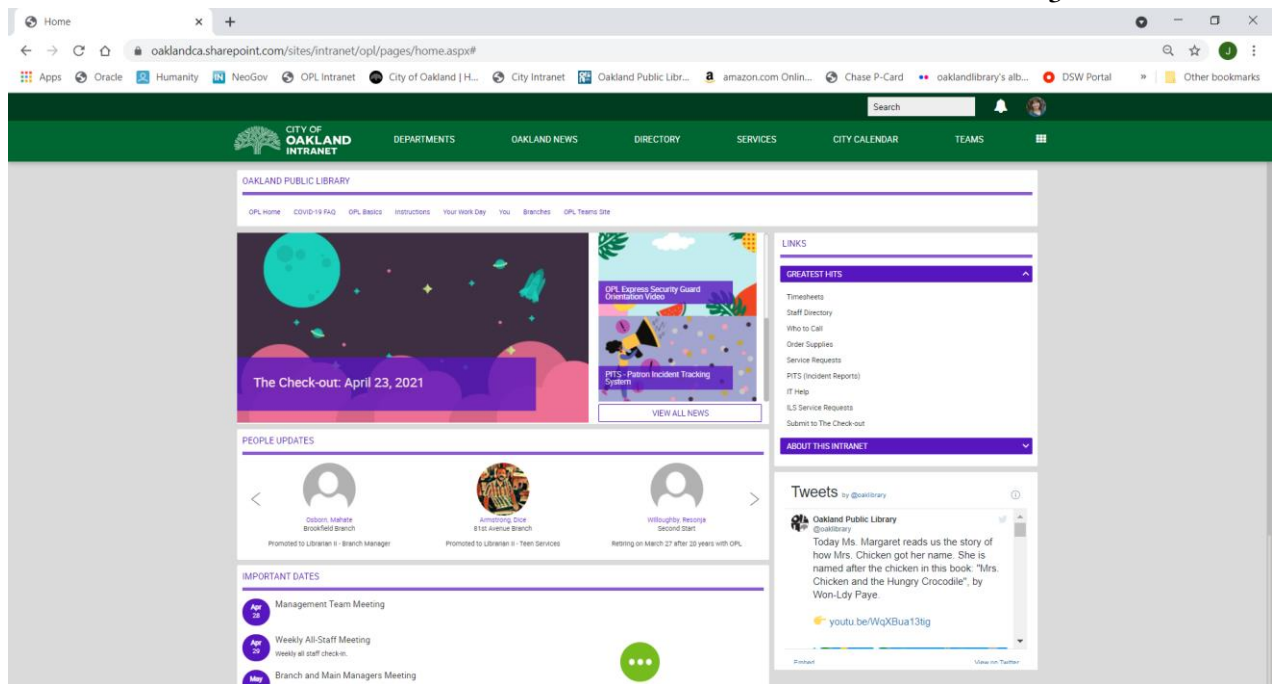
Home

oaklandca.sharepoint.com/sites/intranet/opl/pages/home.aspx#

Apps Oracle Humanity NeoGov OPL Intranet City of Oakland | H... City Intranet Oakland Public Libr... amazon.com Onlin... Chase P-Card oaklandlibrary's alb... DSW Portal » Other bookmarks

Search

CITY OF OAKLAND INTRANET

DEPARTMENTS OAKLAND NEWS DIRECTORY SERVICES CITY CALENDAR TEAMS

OAKLAND PUBLIC LIBRARY

OPL Home COVID-19 FAQ OPL Basics Instructions Your Work Day You Branches OPL Teams Site

The Check-out: April 23, 2021

OPL Express Security Guard Orientation Video

PITS - Patron Incident Tracking System

VIEW ALL NEWS

LINKS

GREATEST HITS

Timesheets
Staff Directory
Who to Call
Order Supplies
Service Requests
PITS (Incident Reports)
IT Help
ILS Service Requests
Submit to The Check-out

ABOUT THIS INTRANET

PEOPLE UPDATES

Osborn, Mahate
Brookfield Branch
Promoted to Librarian II - Branch Manager

Armstrong, Dice
81st Avenue Branch
Promoted to Librarian II - Teen Services

Willoughby, Resonja
Second Start
Retiring on March 27 after 28 years with OPL

Tweets by @oaklibrary

Oakland Public Library
@oaklibrary
Today Ms. Margaret reads us the story of how Mrs. Chicken got her name. She is named after the chicken in this book: "Mrs. Chicken and the Hungry Crocodile", by Won-Ldy Paye.

youtu.be/WqXBua13tig

Embed View on Twitter

IMPORTANT DATES

Apr 28 Management Team Meeting

Apr 29 Weekly All-Staff Meeting
Weekly all staff check-in.

May Branch and Main Managers Meeting